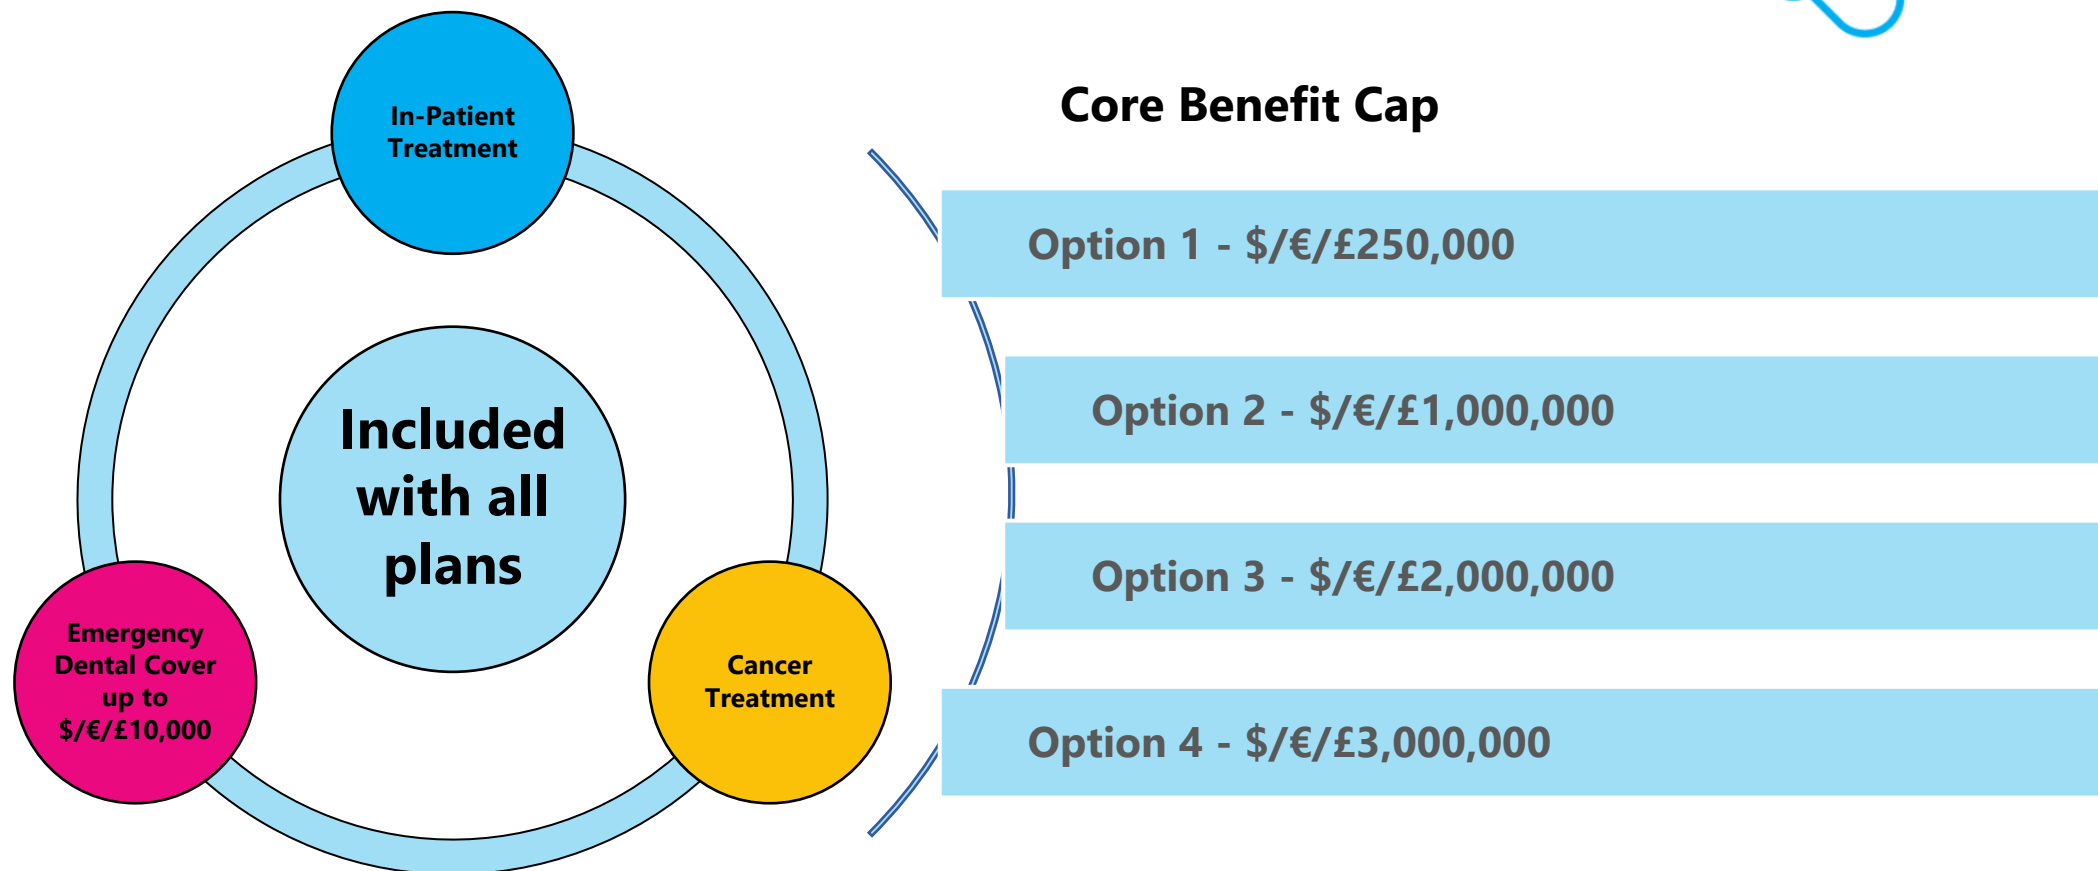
In-Patient Treatment

Included with all plans

Emergency Dental Cover up to $/€/£10,000

Cancer Treatment

Core Benefit Cap

Option 1 - $/€/£250,000

Option 2 - $/€/£1,000,000

Option 3 - $/€/£2,000,000

Option 4 - $/€/£3,000,000